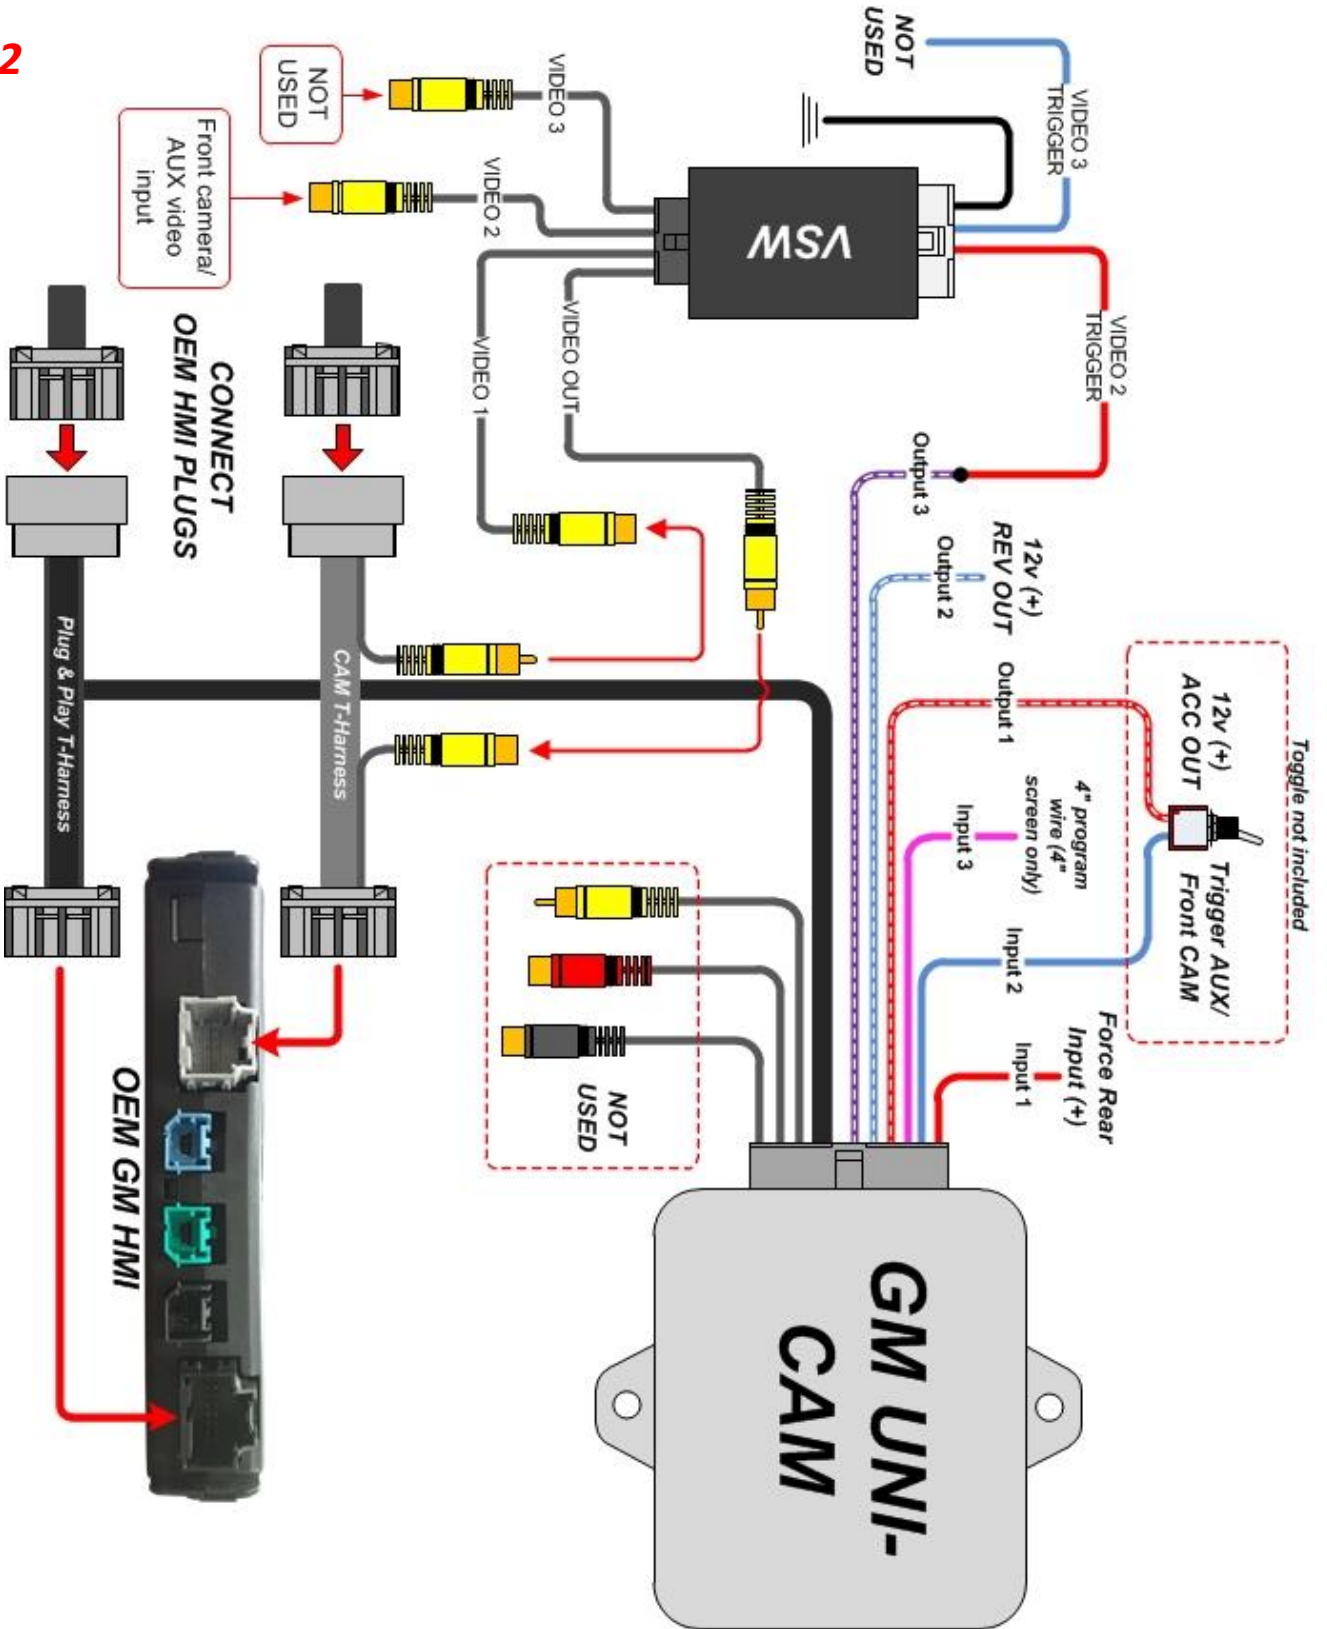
2

NOT USED

VIDEO 3 TRIGGER

VSW

NOT USED

VIDEO 3

Front camera/ AUX video input

VIDEO 2

VIDEO 2 TRIGGER

VIDEO OUT

VIDEO 1

CONNECT OEM HMI PLUGS

Output 3

12v (+) REV OUT

Output 2

Toggle not included

12v (+) ACC OUT

Output 1

4" program wire (4" screen only)

Input 3

Trigger AUX/ Front CAM

Input 2

Force Rear Input (+)

Input 1

CAM T-Harness

Plug & Play T-Harness

NOT USED

OEM GM HMI

GM UNI-CAM